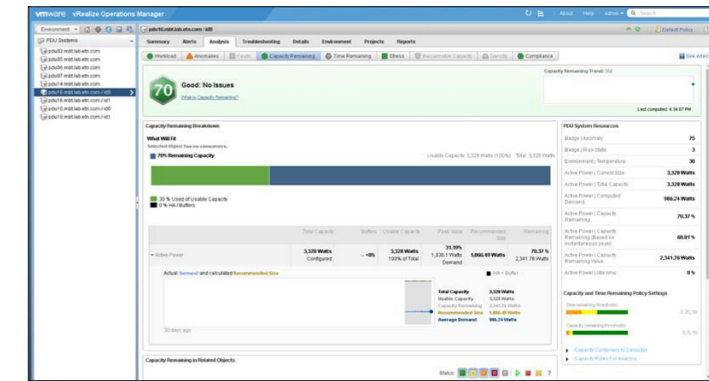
vmware vRealize Operations Manager

About | Help | admin | Search

Environment

PDU Systems
pdu02.mlab.lab.emc.com
pdu05.mlab.lab.emc.com
pdu06.mlab.lab.emc.com
pdu07.mlab.lab.emc.com
pdu08.mlab.lab.emc.com
pdu14.mlab.lab.emc.com
pdu16.mlab.lab.emc.com/id0
pdu16.mlab.lab.emc.com/id1
pdu16.mlab.lab.emc.com/id2
pdu16.mlab.lab.emc.com/id3

pdu16.mlab.lab.emc.com/id0

Default Policy

Summary | Alerts | Analysis | Troubleshooting | Details | Environment | Projects | Reports

Workload | Anomalies | Faults | Capacity Remaining | Time Remaining | Stress | Reclaimable Capacity | Density | Compliance

See related

70 Good: No Issues
What is Capacity Remaining?

Capacity Remaining Trend: Still

Last computed: 4:34:07 PM

Capacity Remaining Breakdown

What Will Fit
Selected Object has no consumers.

70% Remaining Capacity

Usable Capacity: 3,328 Watts (100%) Total: 3,328 Watts

30 % Used of Usable Capacity
0 % HA / Buffers

| | Total Capacity | Buffers | Usable Capacity | Peak Value | Recommended Size | Remaining |
|---|---|---|---|---|---|---|
| Active Power | 3,328 Watts Configured | --0% | 3,328 Watts 100% of Total | 31.99% 1,030.1 Watts Demand | 1,066.49 Watts | 70.37 % 2,341.76 Watts |

Actual Demand and calculated Recommended Size

HA + Buffer

Total Capacity 3,328 Watts
Usable Capacity 3,328 Watts
Capacity Remaining 2,341.76 Watts
Recommended Size 1,066.49 Watts
Average Demand 986.24 Watts

30 days ago

PDU System Resources

| | |
|---|---|
| Badge \| Anomalies | 75 |
| Badge \| Risk State | 3 |
| Environment \| Temperature | 30 |
| Active Power \| Current Size | 3,328 Watts |
| Active Power \| Total Capacity | 3,328 Watts |
| Active Power \| Computed Demand | 986.24 Watts |
| Active Power \| Capacity Remaining | 70.37 % |
| Active Power \| Capacity Remaining (Based on Instantaneous peak) | 69.01 % |
| Active Power \| Capacity Remaining Value | 2,341.76 Watts |
| Active Power \| Idle time | 0 % |

Capacity and Time Remaining Policy Settings

Time remaining thresholds

Capacity remaining thresholds

Capacity Containers to Consider
Capacity Peaks For Analysis

Capacity Remaining in Related Objects

Status: